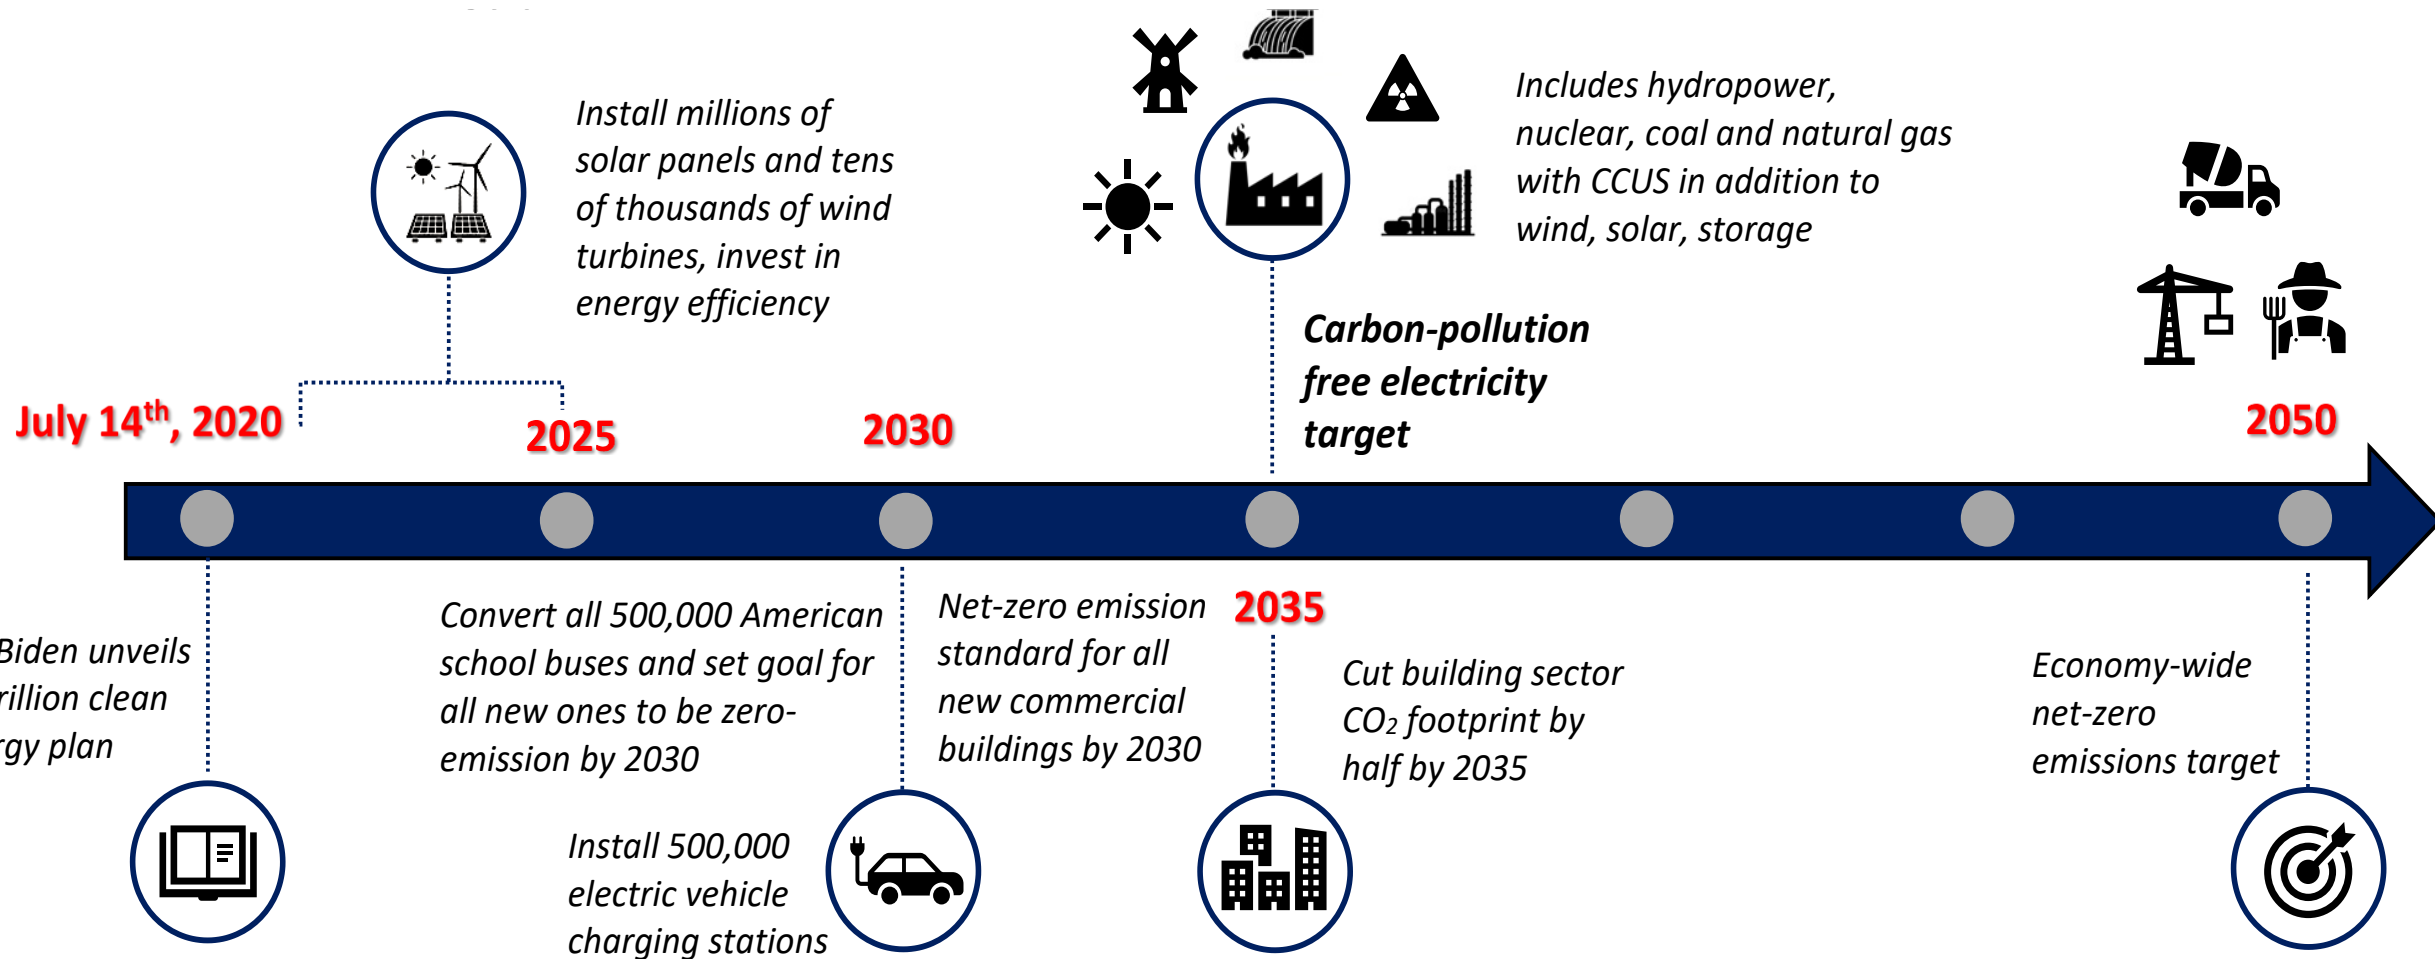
Install millions of solar panels and tens of thousands of wind turbines, invest in energy efficiency

Includes hydropower, nuclear, coal and natural gas with CCUS in addition to wind, solar, storage

Carbon-pollution free electricity target

July 14$^{th}$, 2020

2025

2030

2050

Biden unveils rillion clean rgy plan

Convert all 500,000 American school buses and set goal for all new ones to be zero-emission by 2030

Net-zero emission standard for all new commercial buildings by 2030

2035

Cut building sector $CO_2$ footprint by half by 2035

Economy-wide net-zero emissions target

Install 500,000 electric vehicle charging stations